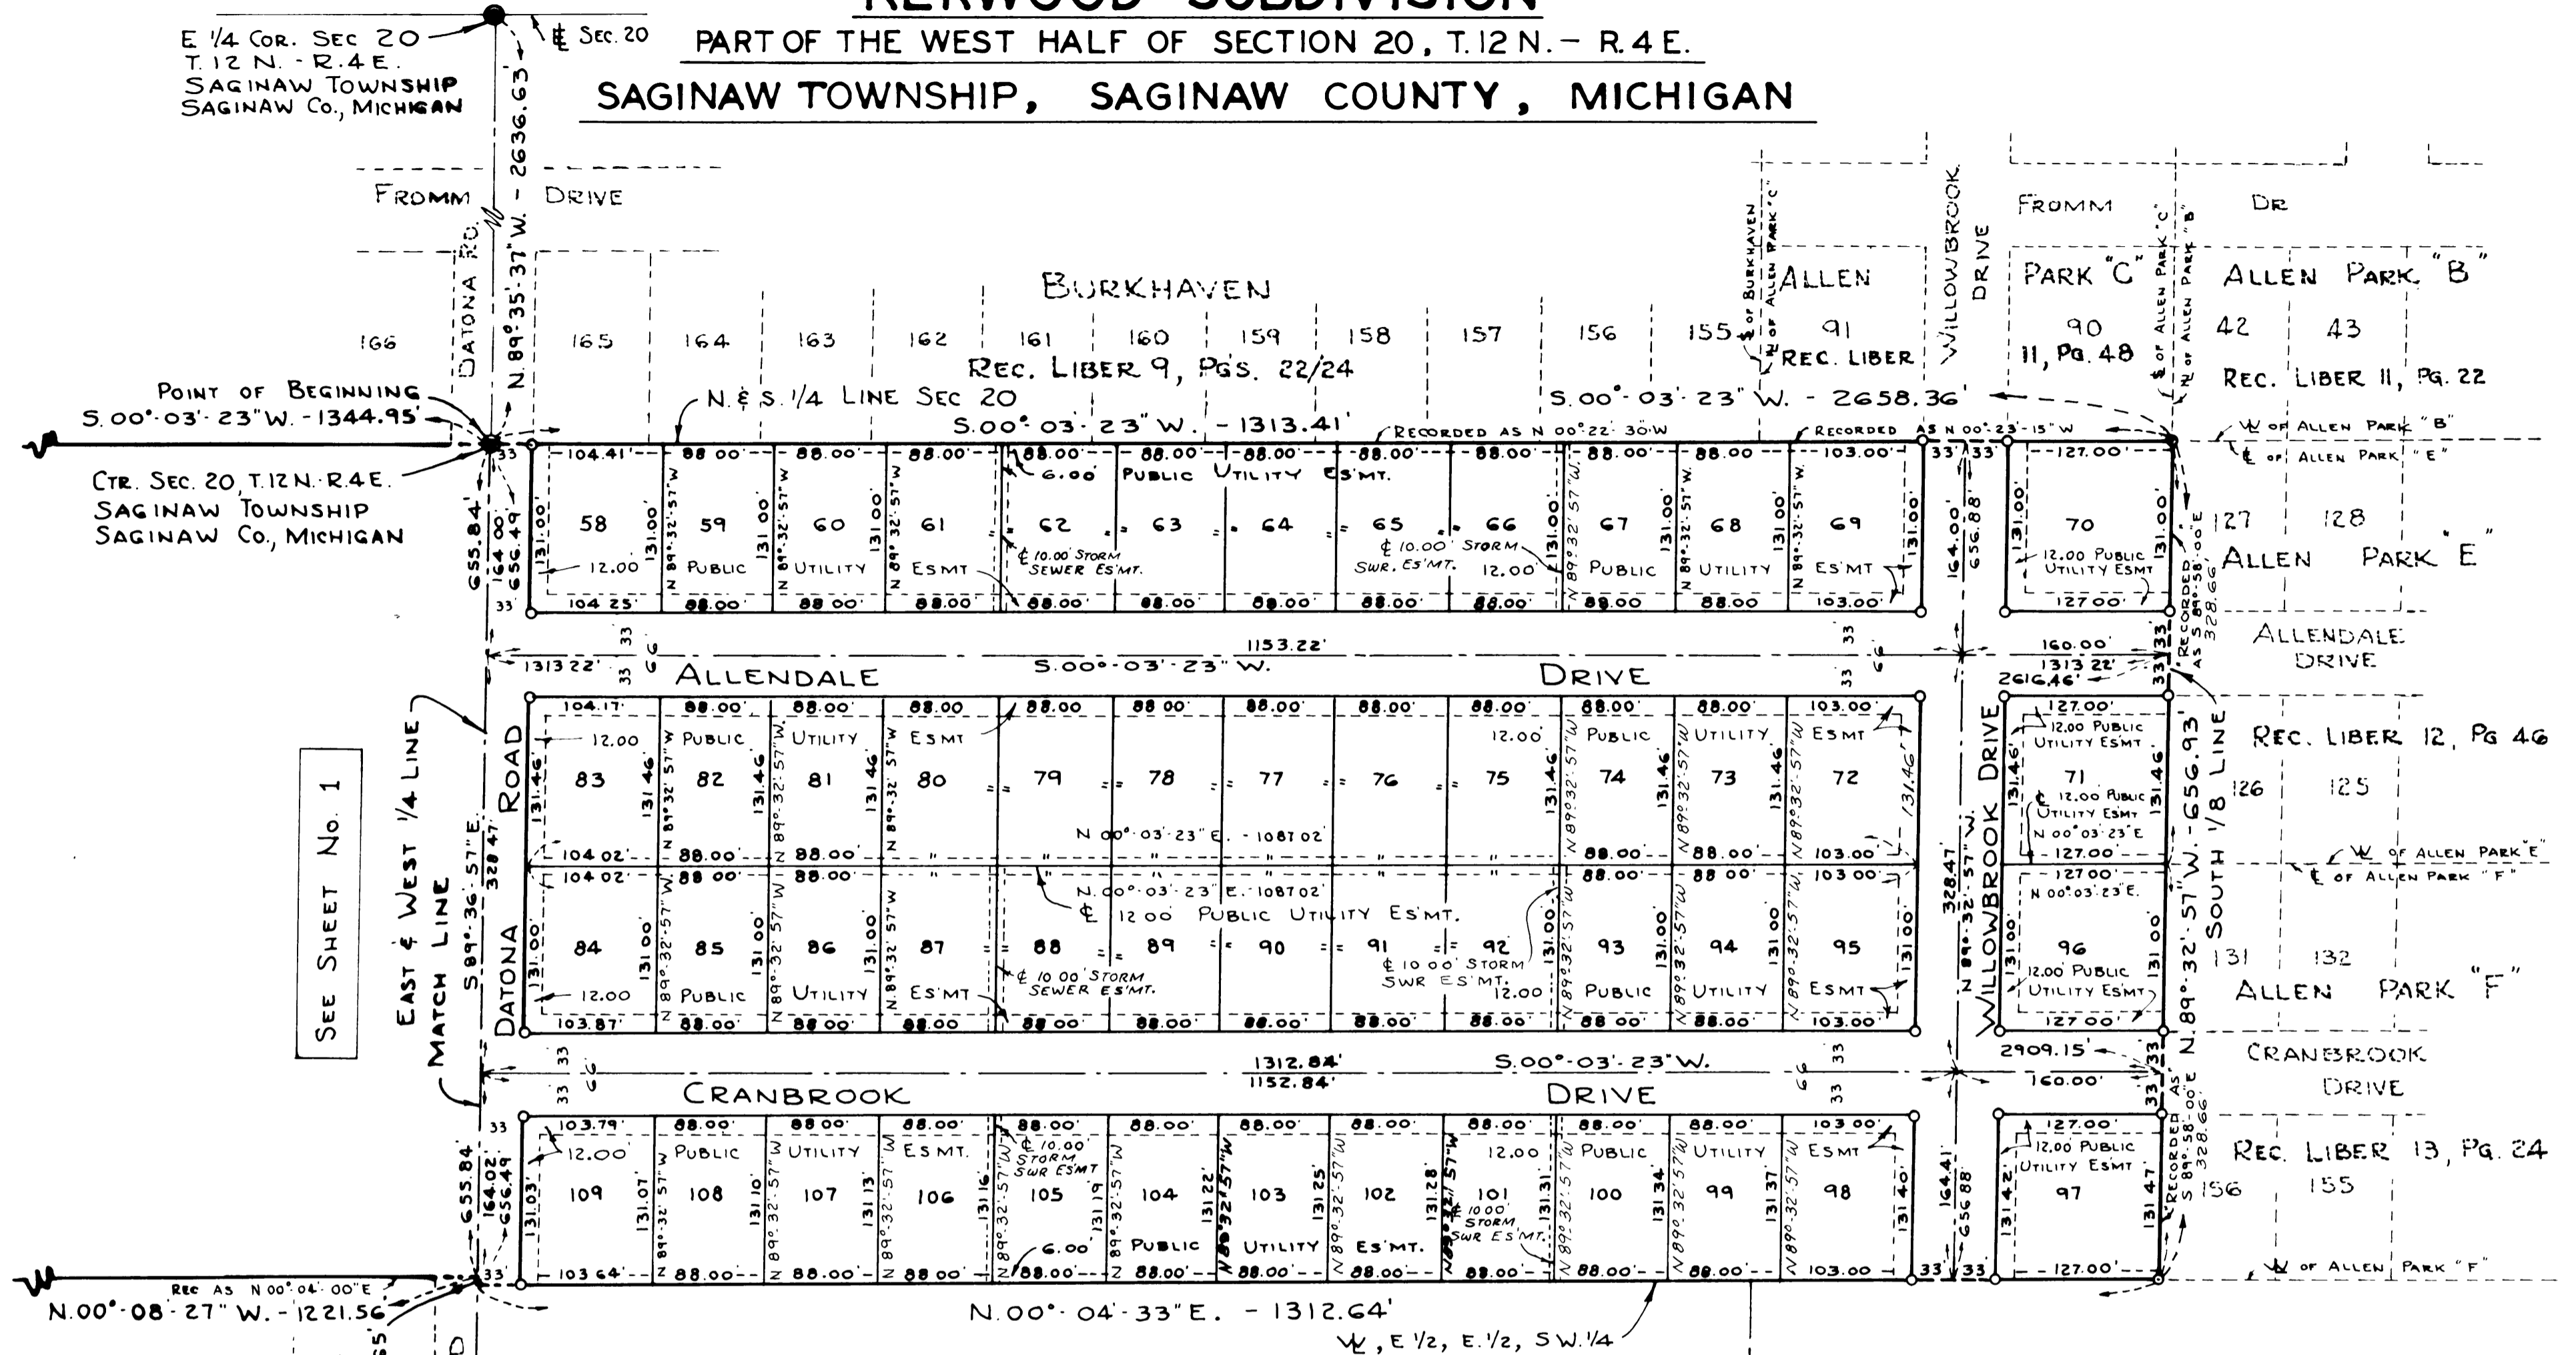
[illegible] SUBDIVISION
PART OF THE WEST HALF OF SECTION 20, T.12 N. – R.4 E.
SAGINAW TOWNSHIP, SAGINAW COUNTY, MICHIGAN

E 1/4 COR. SEC 20
T.12 N. - R.4 E.
SAGINAW TOWNSHIP
SAGINAW CO., MICHIGAN

℄ SEC. 20

N. 89° 35' 37" W. - 2636.63

FROMM DRIVE

FROMM DR

DATONA RD.

BURKHAVEN
REC. LIBER 9, PG'S. 22/24

166 165 164 163 162 161 160 159 158 157 156 155

℄ of BURKHAVEN
N of ALLEN PARK "C"

ALLEN
91
REC. LIBER

WILLOWBROOK DRIVE

PARK "C"
90
11, PG. 48

℄ of ALLEN PARK "C"
N of ALLEN PARK "B"

ALLEN PARK "B"
42 43
REC. LIBER 11, PG. 22

POINT OF BEGINNING
S.00°-03'-23"W. - 1344.95'

N.&S. 1/4 LINE SEC 20
S.00°-03'-23"W. - 1313.41'
RECORDED AS N 00°22'30"W
S.00°-03'-23"W. - 2658.36'
RECORDED AS N 00°23'15"W

W of ALLEN PARK "B"
℄ of ALLEN PARK "E"

CTR. SEC. 20, T.12 N. R.4 E.
SAGINAW TOWNSHIP
SAGINAW CO., MICHIGAN

58 59 60 61 62 63 64 65 66 67 68 69 70
104.41' 88.00' 88.00' 88.00' 88.00' 88.00' 88.00' 88.00' 88.00' 88.00' 88.00' 103.00' 127.00'
6.00 PUBLIC UTILITY ES'MT.
12.00 PUBLIC UTILITY ESMT
℄ 10.00' STORM SEWER ES'MT.
℄ 10.00' STORM SWR. ES'MT.
12.00 PUBLIC UTILITY ESMT
12.00 PUBLIC UTILITY ESMT
104.25' 88.00' 88.00' 88.00' 88.00' 88.00' 88.00' 88.00' 88.00' 88.00' 88.00' 103.00' 127.00'
131.00' N 89°32'57"W
655.84' 164.00' 656.49
164.00' 656.88

127 128
ALLEN PARK "E"
RECORDED AS S 89°58'00"E 328.66'

1153.22'
1313.22'
S.00°-03'-23"W.
ALLENDALE DRIVE
160.00'
1313.22'
2616.46'
ALLENDALE DRIVE

83 82 81 80 79 78 77 76 75 74 73 72 71
104.17' 88.00' 88.00' 88.00' 88.00' 88.00' 88.00' 88.00' 88.00' 88.00' 88.00' 103.00' 127.00'
12.00 PUBLIC UTILITY ESMT
12.00 PUBLIC UTILITY ESMT
12.00 PUBLIC UTILITY ESMT
N 00°03'23"E
131.46'
N 00°-03'-23"E. - 1087.02'
104.02' 88.00' 88.00' 127.00'
103.00'

REC. LIBER 12, PG 46
126 125
W of ALLEN PARK "E"
℄ of ALLEN PARK "F"

SEE SHEET No. 1
EAST & WEST 1/4 LINE
MATCH LINE
S 89°36'57"E
328.47'
DATONA ROAD

N.00°-03'-23"E. 1087.02'
℄ 12.00 PUBLIC UTILITY ES'MT.

84 85 86 87 88 89 90 91 92 93 94 95 96
104.02' 88.00' 88.00' 88.00' 103.00' 127.00'
N 00°03'23"E.
12.00 PUBLIC UTILITY ES'MT
℄ 10.00' STORM SEWER ES'MT.
℄ 10.00' STORM SWR ES'MT.
12.00 PUBLIC UTILITY ESMT
12.00 PUBLIC UTILITY ESMT
103.87' 88.00' 88.00' 88.00' 88.00' 88.00' 88.00' 88.00' 88.00' 88.00' 88.00' 103.00' 127.00'
131.00'
328.47' N 89°32'57"W.
N 89°32'57"W. - 656.93'
SOUTH 1/8 LINE

131 132
ALLEN PARK "F"

1312.84'
1152.84'
S.00°-03'-23"W.
2909.15'
160.00'
CRANBROOK DRIVE
CRANBROOK DRIVE

109 108 107 106 105 104 103 102 101 100 99 98 97
103.79' 88.00' 88.00' 88.00' 88.00' 88.00' 88.00' 88.00' 88.00' 88.00' 88.00' 103.00' 127.00'
12.00 PUBLIC UTILITY ESMT.
℄ 10.00' STORM SWR ESMT
6.00 PUBLIC UTILITY ES'MT.
℄ 10.00' STORM SWR ES'MT.
12.00 PUBLIC UTILITY ESMT
12.00 PUBLIC UTILITY ESMT
131.03' 131.07' 131.10' 131.13' 131.16' 131.19 131.22' 131.25 131.28 131.31 131.34 131.37 131.40 131.42 131.47
103.64' 88.00' 88.00' 88.00' 88.00' 88.00' 88.00' 88.00' 88.00' 88.00' 88.00' 103.00 127.00'
655.84' 164.02' 656.49
164.41' 656.88

RECORDED AS S 89°58'00"E 328.66'
REC. LIBER 13, PG. 24
156 155
W of ALLEN PARK "F"

REC AS N 00°04'00"E
N.00°-08'-27"W. - 1221.56
N.00°-04'-33"E. - 1312.64'
W, E 1/2, E. 1/2, SW. 1/4